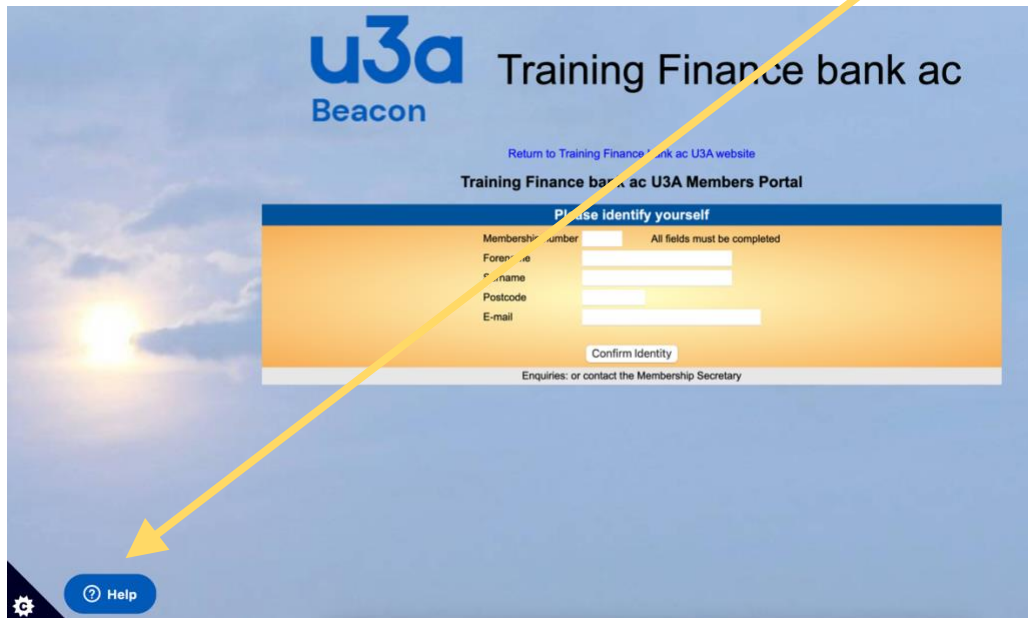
u3a
Beacon

Training Finance bank ac

Return to Training Finance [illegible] ac U3A website

Training Finance bank ac U3A Members Portal

Please identify yourself

Membership Number
All fields must be completed
Forename
Surname
Postcode
E-mail

Confirm Identity

Enquiries: or contact the Membership Secretary

Help